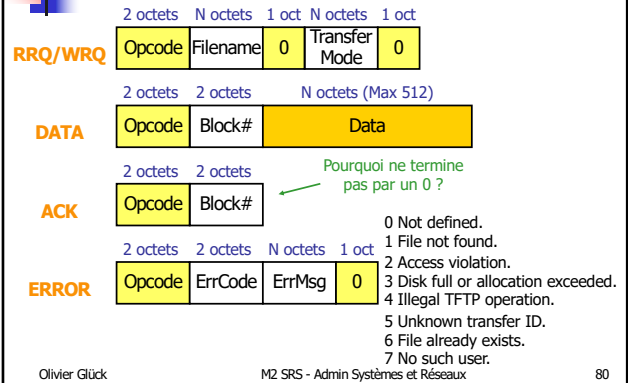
2 octets N octets 1 oct N octets 1 oct

RRQ/WRQ

| Opcode | Filename | 0 | Transfer Mode | 0 |
|---|---|---|---|---|

2 octets 2 octets N octets (Max 512)

DATA

| Opcode | Block# | Data |
|---|---|---|

2 octets 2 octets

Pourquoi ne termine pas par un 0 ?

ACK

| Opcode | Block# |
|---|---|

2 octets 2 octets N octets 1 oct

ERROR

| Opcode | ErrCode | ErrMsg | 0 |
|---|---|---|---|

0 Not defined.
1 File not found.
2 Access violation.
3 Disk full or allocation exceeded.
4 Illegal TFTP operation.
5 Unknown transfer ID.
6 File already exists.
7 No such user.

Olivier Glück M2 SRS - Admin Systèmes et Réseaux 80